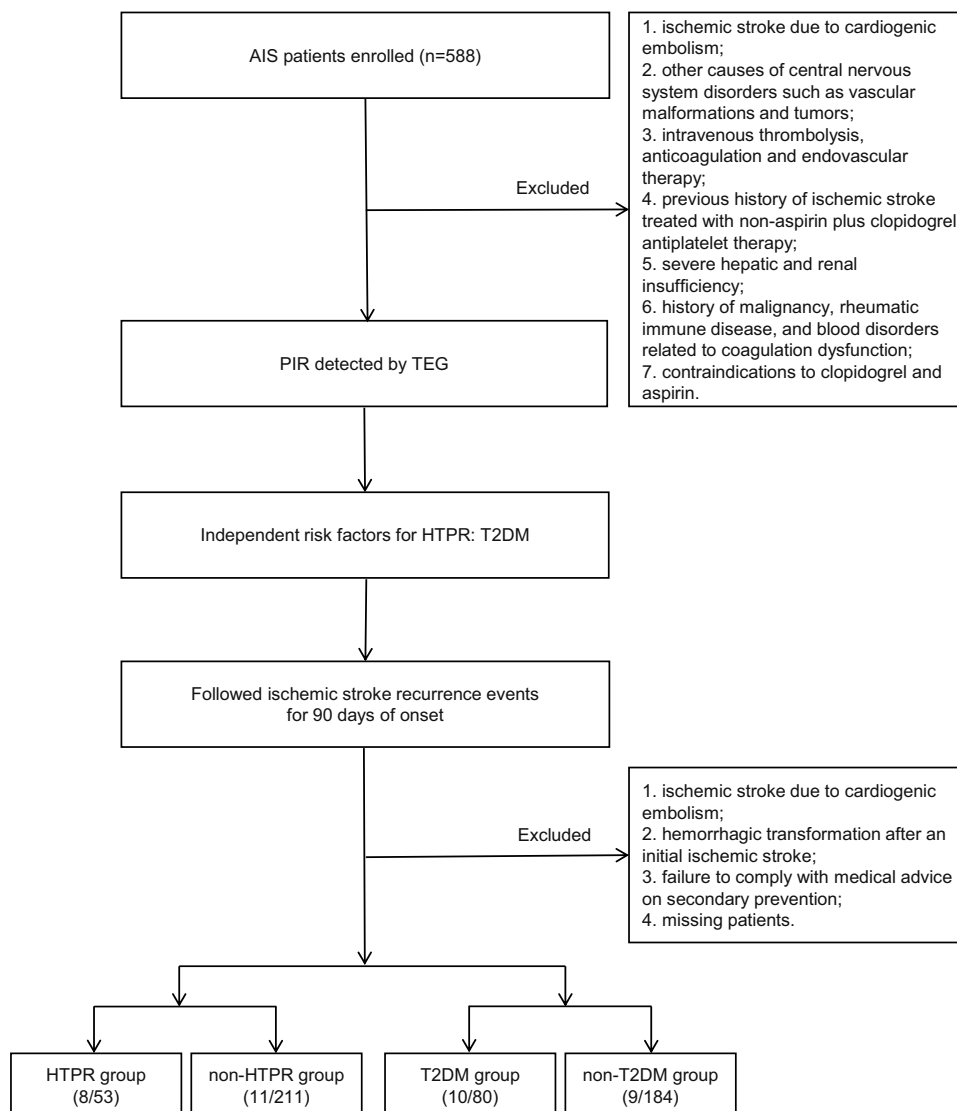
AIS patients enrolled (n=588)

Excluded

1. ischemic stroke due to cardiogenic embolism;
2. other causes of central nervous system disorders such as vascular malformations and tumors;
3. intravenous thrombolysis, anticoagulation and endovascular therapy;
4. previous history of ischemic stroke treated with non-aspirin plus clopidogrel antiplatelet therapy;
5. severe hepatic and renal insufficiency;
6. history of malignancy, rheumatic immune disease, and blood disorders related to coagulation dysfunction;
7. contraindications to clopidogrel and aspirin.

PIR detected by TEG

Independent risk factors for HTPR: T2DM

Followed ischemic stroke recurrence events for 90 days of onset

Excluded

1. ischemic stroke due to cardiogenic embolism;
2. hemorrhagic transformation after an initial ischemic stroke;
3. failure to comply with medical advice on secondary prevention;
4. missing patients.

HTPR group (8/53)

non-HTPR group (11/211)

T2DM group (10/80)

non-T2DM group (9/184)